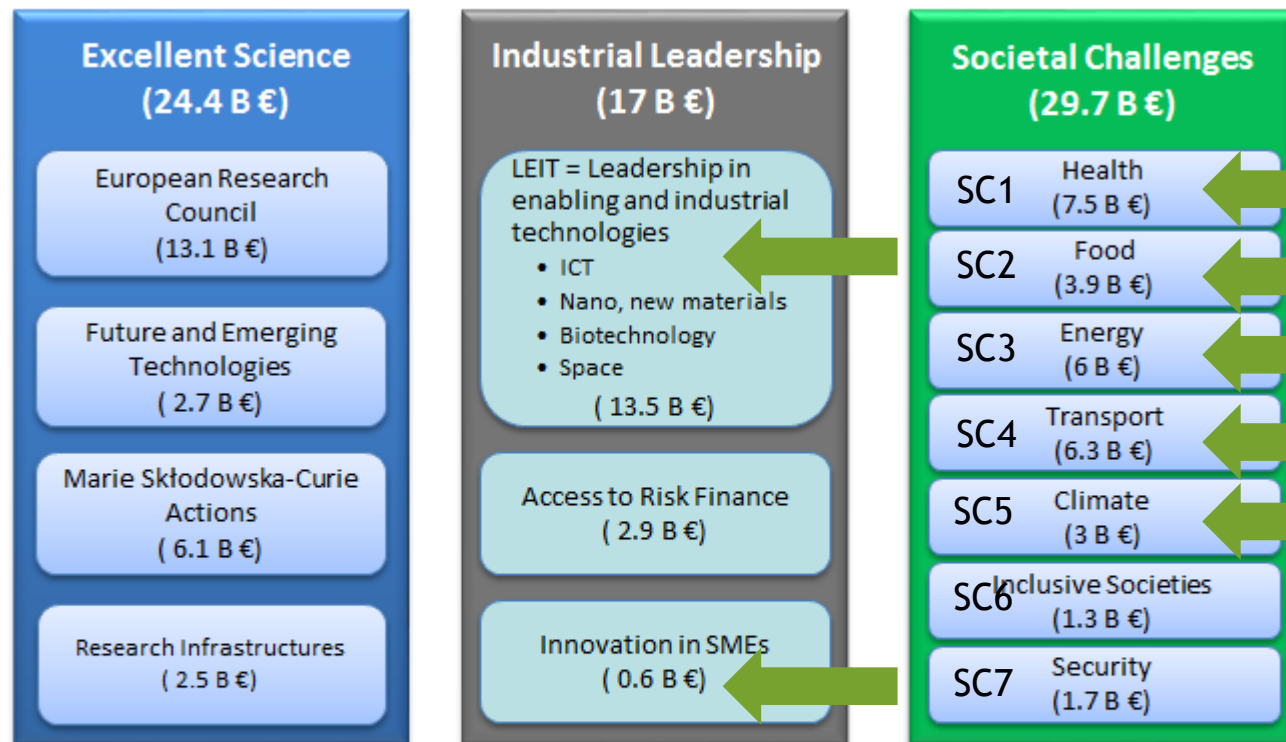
Excellent Science
(24.4 B €)

European Research Council
(13.1 B €)

Future and Emerging Technologies
( 2.7 B €)

Marie Skłodowska-Curie Actions
( 6.1 B €)

Research Infrastructures
( 2.5 B €)

Industrial Leadership
(17 B €)

LEIT = Leadership in enabling and industrial technologies
• ICT
• Nano, new materials
• Biotechnology
• Space
( 13.5 B €)

Access to Risk Finance
( 2.9 B €)

Innovation in SMEs
( 0.6 B €)

Societal Challenges
(29.7 B €)

SC1 Health
(7.5 B €)

SC2 Food
(3.9 B €)

SC3 Energy
(6 B €)

SC4 Transport
(6.3 B €)

SC5 Climate
(3 B €)

SC6 Inclusive Societies
(1.3 B €)

SC7 Security
(1.7 B €)